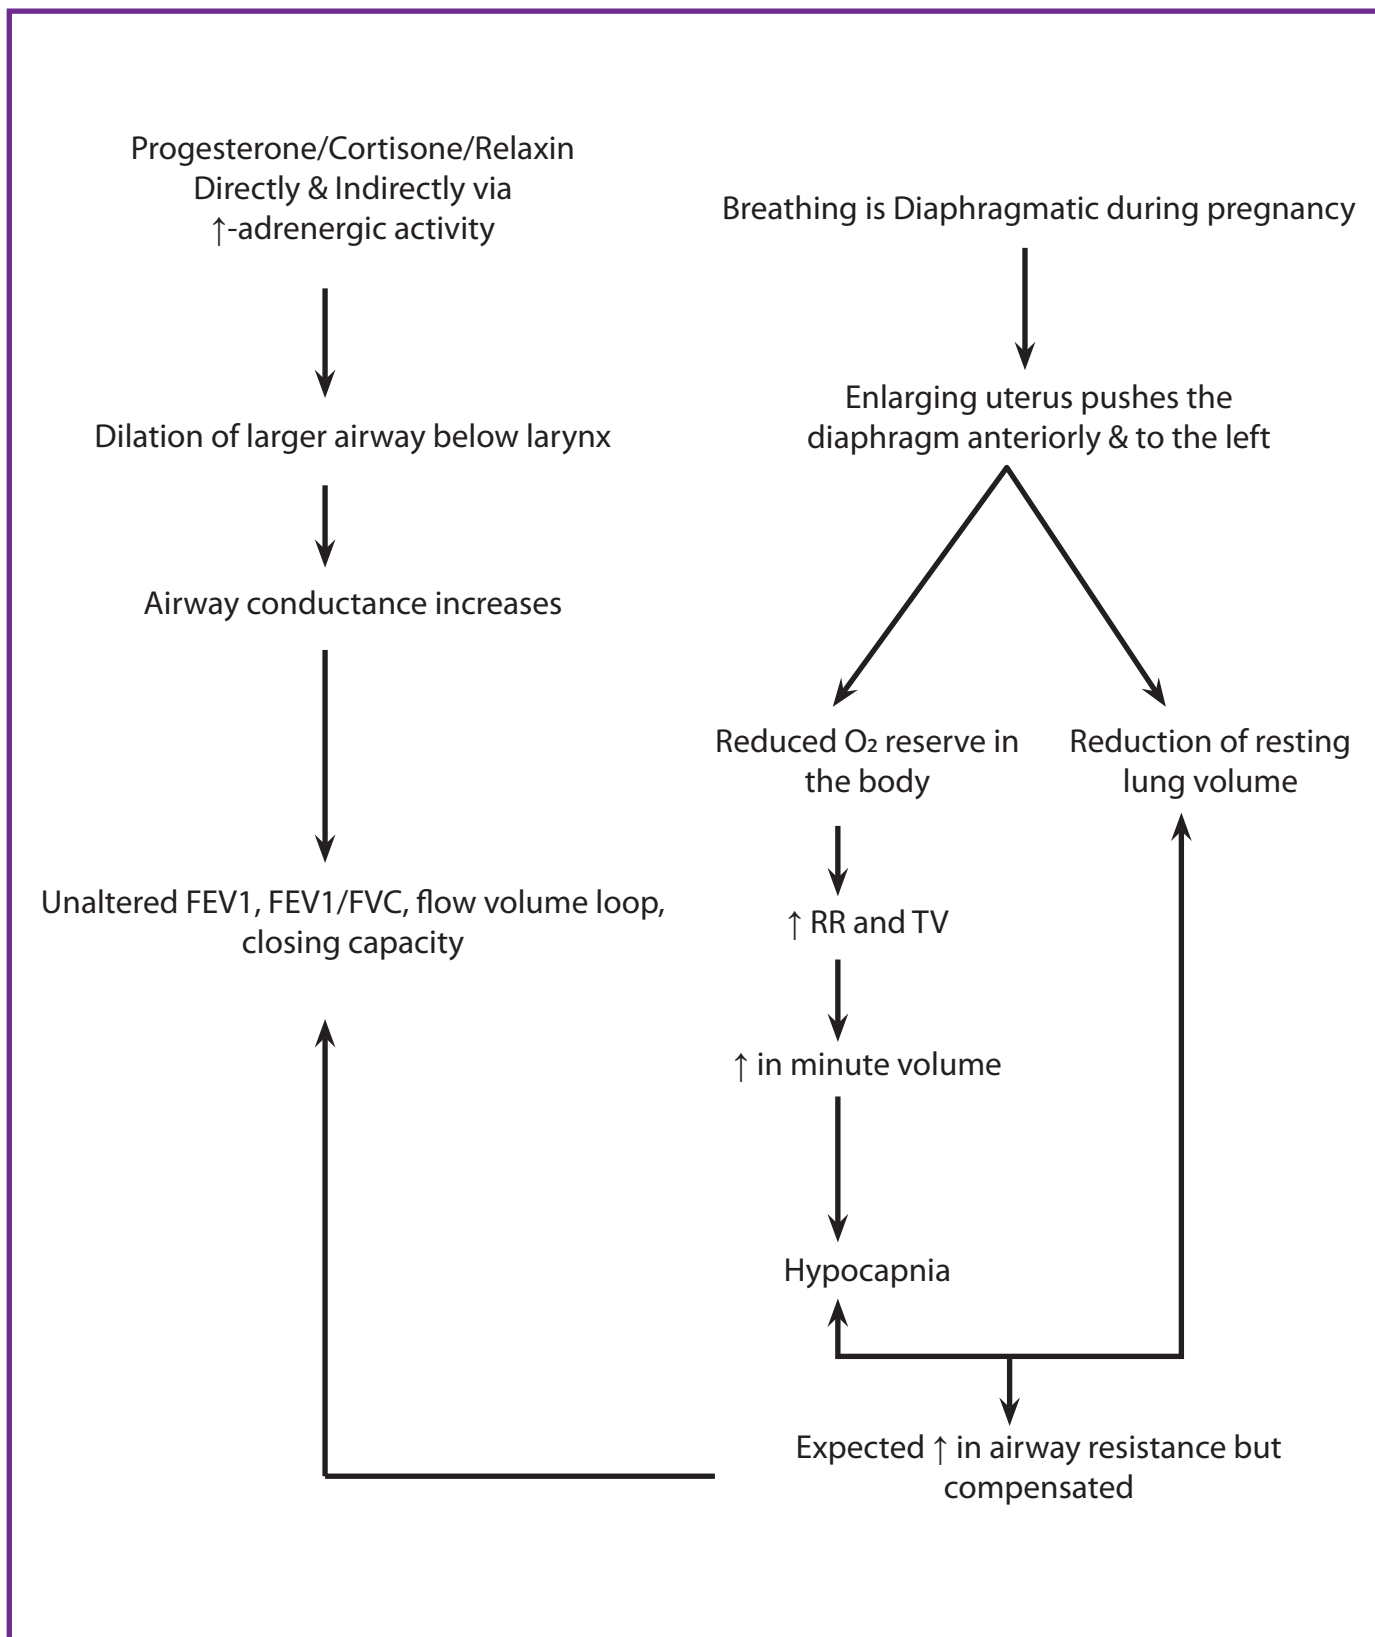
Progesterone/Cortisone/Relaxin Directly & Indirectly via ↑-adrenergic activity

Dilation of larger airway below larynx

Airway conductance increases

Unaltered FEV1, FEV1/FVC, flow volume loop, closing capacity

Breathing is Diaphragmatic during pregnancy

Enlarging uterus pushes the diaphragm anteriorly & to the left

Reduced $O_2$ reserve in the body

Reduction of resting lung volume

↑ RR and TV

↑ in minute volume

Hypocapnia

Expected ↑ in airway resistance but compensated